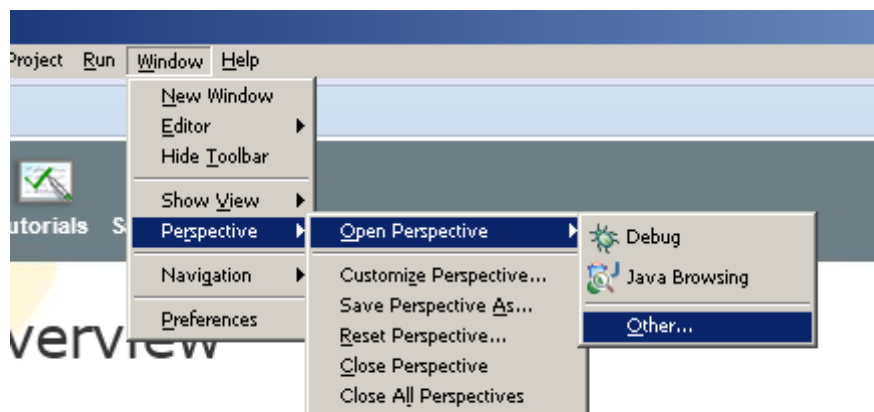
Project Run Window Help

New Window
Editor
Hide Toolbar
Show View
Perspective
Navigation
Preferences

Open Perspective
Customize Perspective...
Save Perspective As...
Reset Perspective...
Close Perspective
Close All Perspectives

Debug
Java Browsing
Other...

utorials S

verview